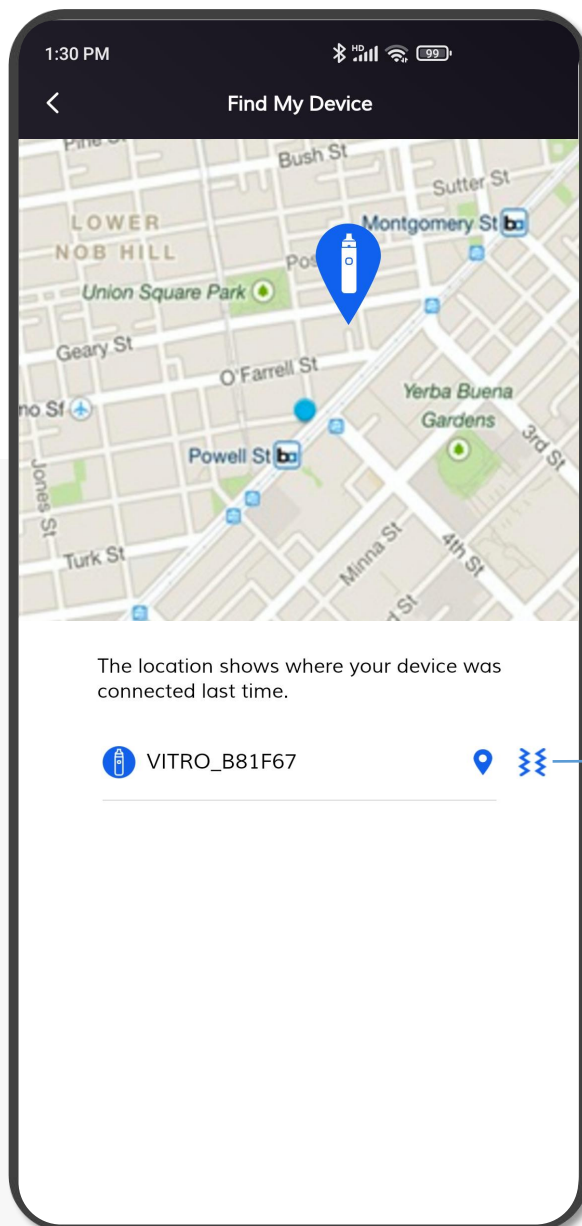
1:30 PM
HD
99

Find My Device

Pine St
Bush St
Sutter St
LOWER NOB HILL
Montgomery St
Post
Union Square Park
Geary St
O'Farrell St
Yerba Buena Gardens
no St
3rd St
Powell St
Jones St
Turk St
Minna St
4th St
St

The location shows where your device was connected last time.

VITRO_B81F67